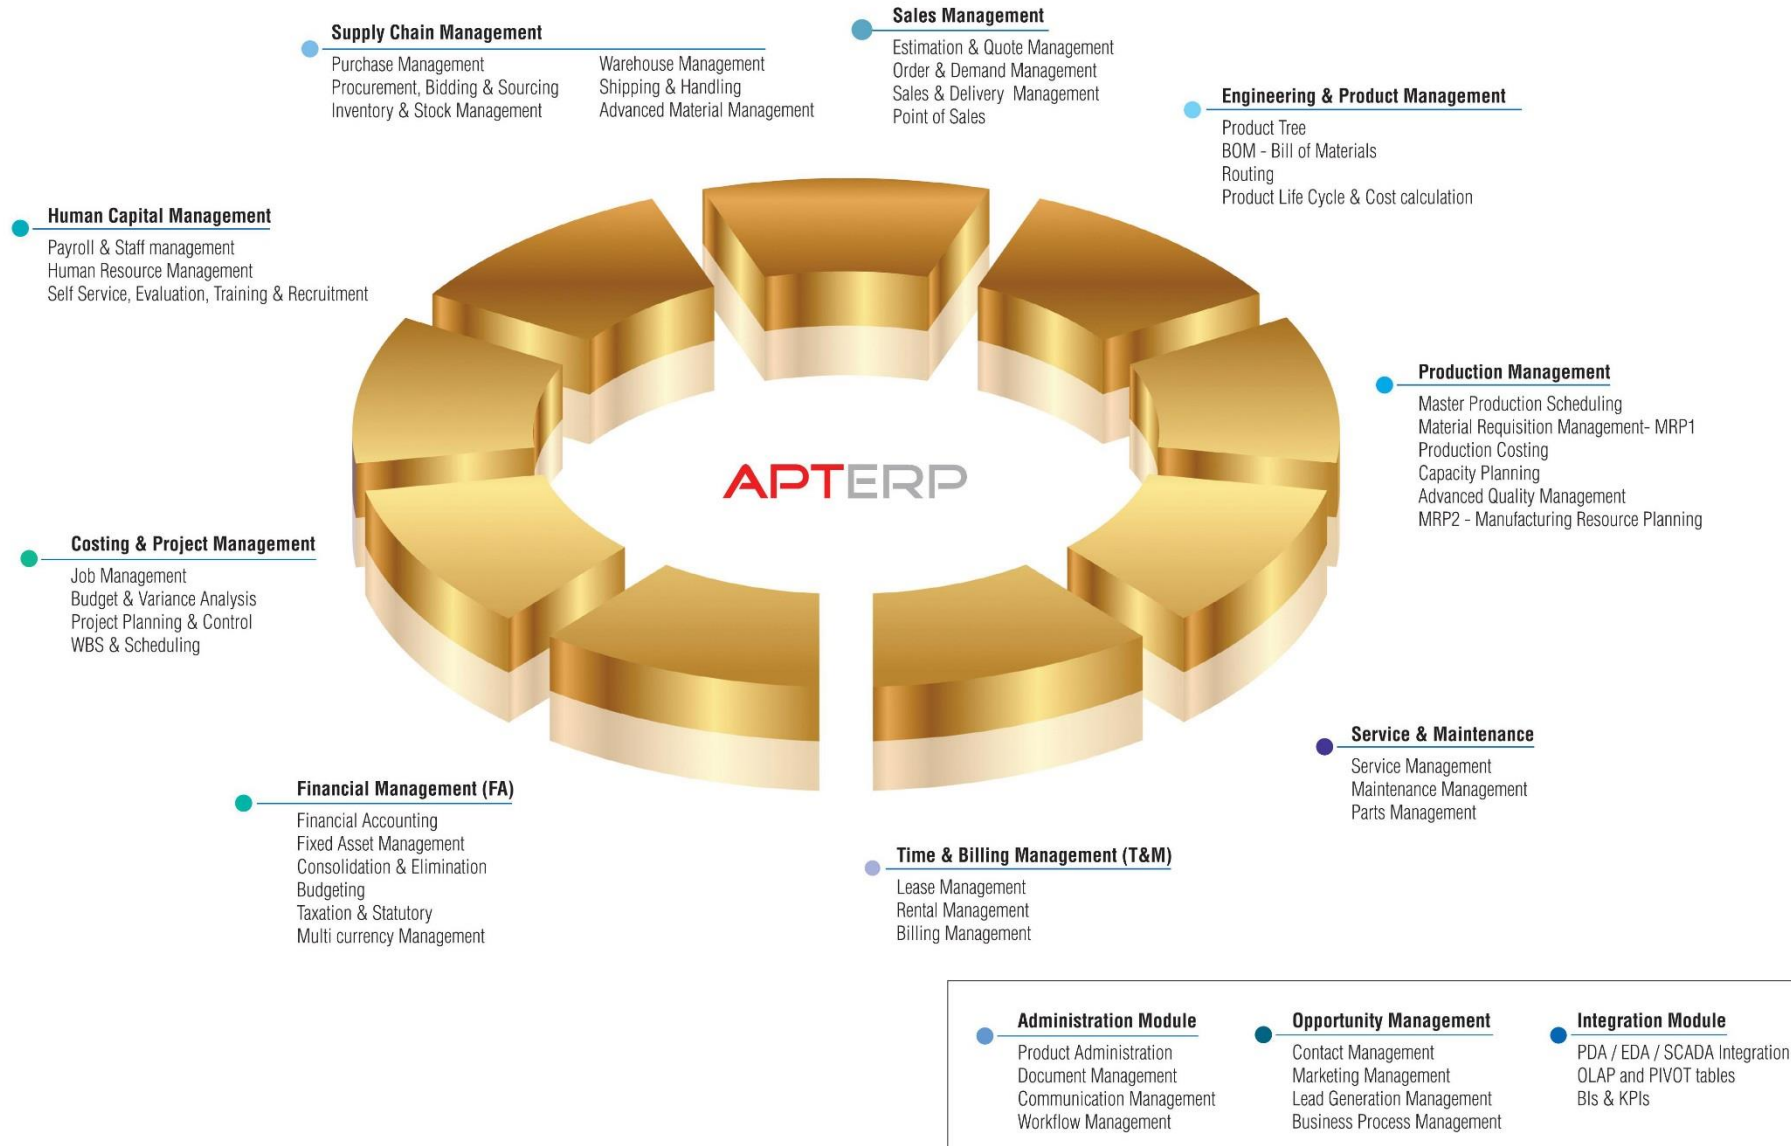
Supply Chain Management
Purchase Management
Procurement, Bidding & Sourcing
Inventory & Stock Management
Warehouse Management
Shipping & Handling
Advanced Material Management

Sales Management
Estimation & Quote Management
Order & Demand Management
Sales & Delivery Management
Point of Sales

Engineering & Product Management
Product Tree
BOM - Bill of Materials
Routing
Product Life Cycle & Cost calculation

Human Capital Management
Payroll & Staff management
Human Resource Management
Self Service, Evaluation, Training & Recruitment

Production Management
Master Production Scheduling
Material Requisition Management- MRP1
Production Costing
Capacity Planning
Advanced Quality Management
MRP2 - Manufacturing Resource Planning

APTERP

Costing & Project Management
Job Management
Budget & Variance Analysis
Project Planning & Control
WBS & Scheduling

Service & Maintenance
Service Management
Maintenance Management
Parts Management

Financial Management (FA)
Financial Accounting
Fixed Asset Management
Consolidation & Elimination
Budgeting
Taxation & Statutory
Multi currency Management

Time & Billing Management (T&M)
Lease Management
Rental Management
Billing Management

Administration Module
Product Administration
Document Management
Communication Management
Workflow Management

Opportunity Management
Contact Management
Marketing Management
Lead Generation Management
Business Process Management

Integration Module
PDA / EDA / SCADA Integration
OLAP and PIVOT tables
BIs & KPIs